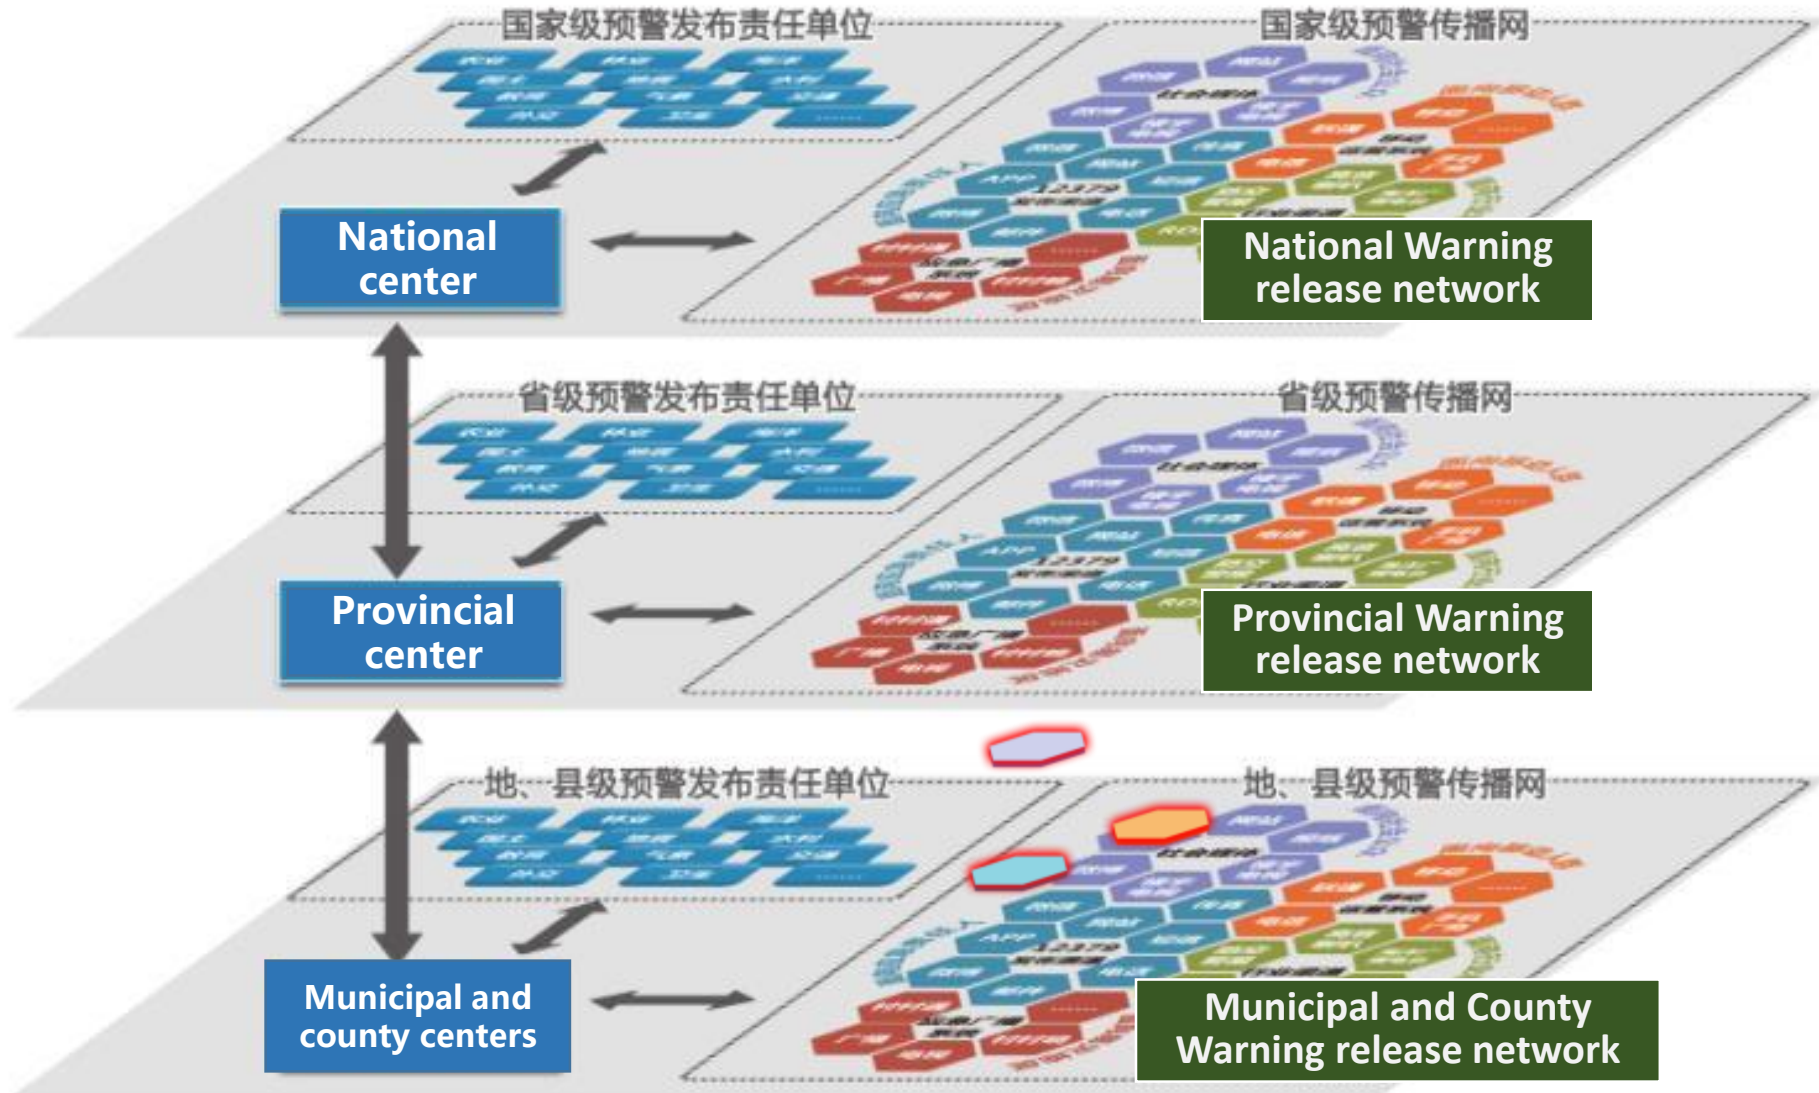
国家级预警发布责任单位

国家级预警传播网

National center

National Warning release network

省级预警发布责任单位

省级预警传播网

Provincial center

Provincial Warning release network

地、县级预警发布责任单位

地、县级预警传播网

Municipal and county centers

Municipal and County Warning release network